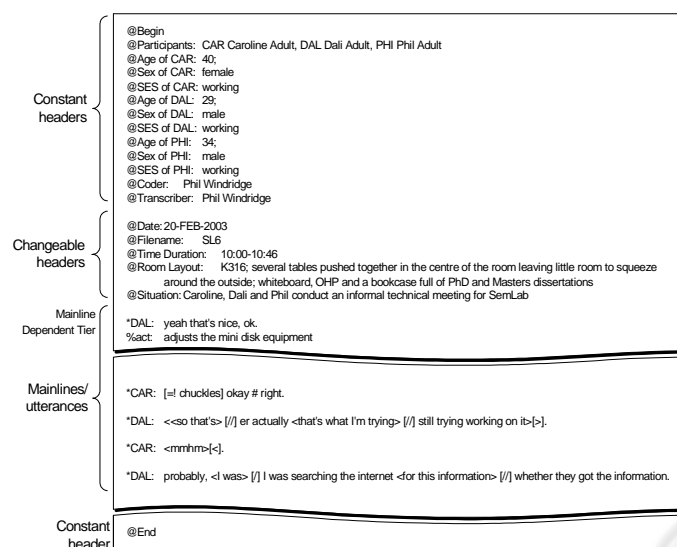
Constant headers

@Begin
@Participants: CAR Caroline Adult, DAL Dali Adult, PHI Phil Adult
@Age of CAR: 40;
@Sex of CAR: female
@SES of CAR: working
@Age of DAL: 29;
@Sex of DAL: male
@SES of DAL: working
@Age of PHI: 34;
@Sex of PHI: male
@SES of PHI: working
@Coder: Phil Windridge
@Transcriber: Phil Windridge

Changeable headers

@Date: 20-FEB-2003
@Filename: SL6
@Time Duration: 10:00-10:46
@Room Layout: K316; several tables pushed together in the centre of the room leaving little room to squeeze around the outside; whiteboard, OHP and a bookcase full of PhD and Masters dissertations
@Situation: Caroline, Dali and Phil conduct an informal technical meeting for SemLab

Mainline
Dependent Tier

*DAL: yeah that's nice, ok.
%act: adjusts the mini disk equipment

Mainlines/ utterances

*CAR: [=! chuckles] okay # right.

*DAL: <<so that's> [//] er actually <that's what I'm trying> [//] still trying working on it>[>].

*CAR: <mmhm>[<].

*DAL: probably, <I was> [/] I was searching the internet <for this information> [//] whether they got the information.

Constant header

@End